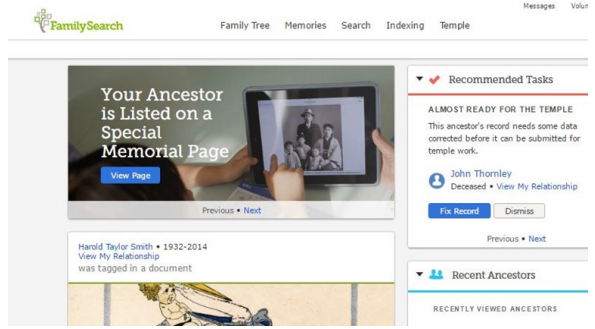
FamilySearch

Messages Volun

Family Tree Memories Search Indexing Temple

Your Ancestor is Listed on a Special Memorial Page

View Page

Previous • Next

Harold Taylor Smith • 1932-2014
View My Relationship
was tagged in a document

Recommended Tasks

ALMOST READY FOR THE TEMPLE

This ancestor's record needs some data corrected before it can be submitted for temple work.

John Thornley
Deceased • View My Relationship

Fix Record Dismiss

Previous • Next

Recent Ancestors

RECENTLY VIEWED ANCESTORS